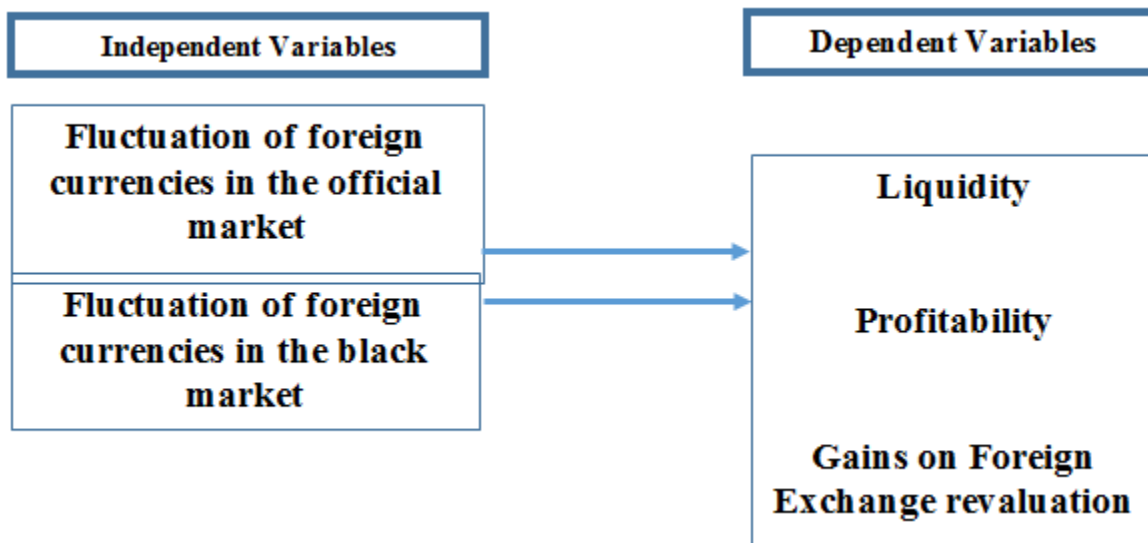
Independent Variables

Dependent Variables

Fluctuation of foreign currencies in the official market

Fluctuation of foreign currencies in the black market

Liquidity

Profitability

Gains on Foreign Exchange revaluation